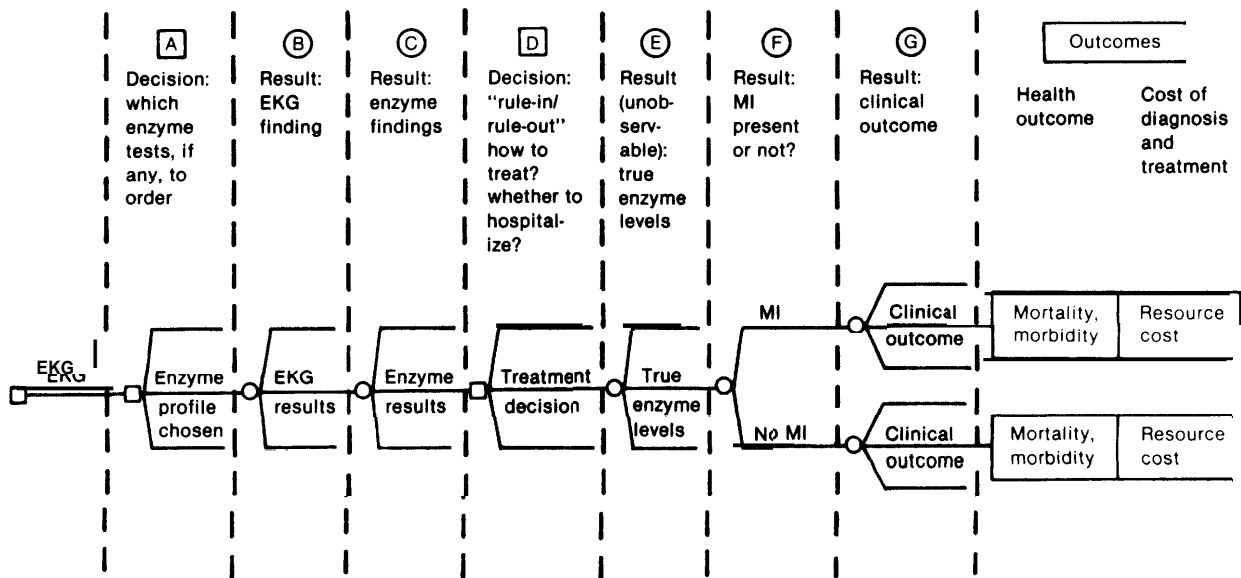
A
Decision: which enzyme tests, if any, to order

B
Result: EKG finding

C
Result: enzyme findings

D
Decision: "rule-in/ rule-out" how to treat? whether to hospitalize?

E
Result (unobservable): true enzyme levels

F
Result: MI present or not?

G
Result: clinical outcome

Outcomes

Health outcome

Cost of diagnosis and treatment

EKG

Enzyme profile chosen

EKG results

Enzyme results

Treatment decision

True enzyme levels

MI

No MI

Clinical outcome

Clinical outcome

| Mortality, morbidity | Resource cost |
|---|---|
| Mortality, morbidity | Resource cost |